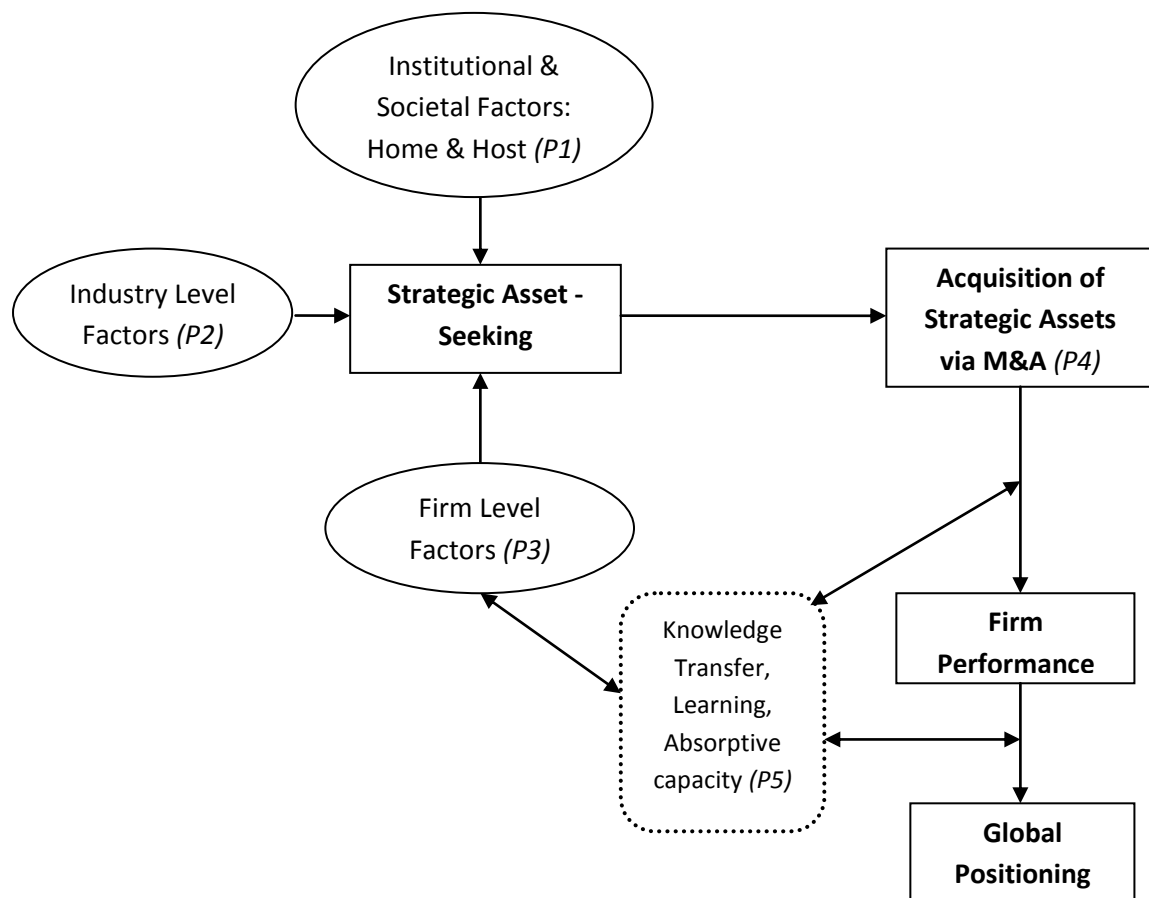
Institutional & Societal Factors: Home & Host *(P1)*

Industry Level Factors *(P2)*

**Strategic Asset - Seeking**

**Acquisition of Strategic Assets via M&A** *(P4)*

Firm Level Factors *(P3)*

Knowledge Transfer, Learning, Absorptive capacity *(P5)*

**Firm Performance**

**Global Positioning**